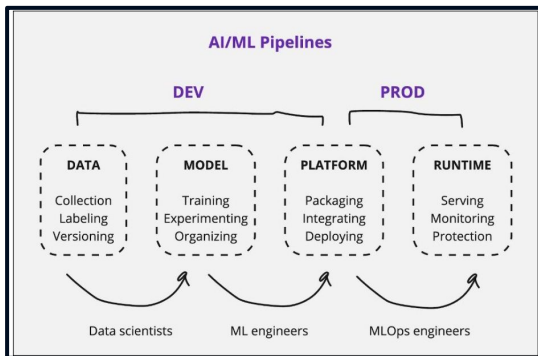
AI/ML Pipelines

DEV

PROD

DATA

Collection
Labeling
Versioning

MODEL

Training
Experimenting
Organizing

PLATFORM

Packaging
Integrating
Deploying

RUNTIME

Serving
Monitoring
Protection

Data scientists

ML engineers

MLOps engineers